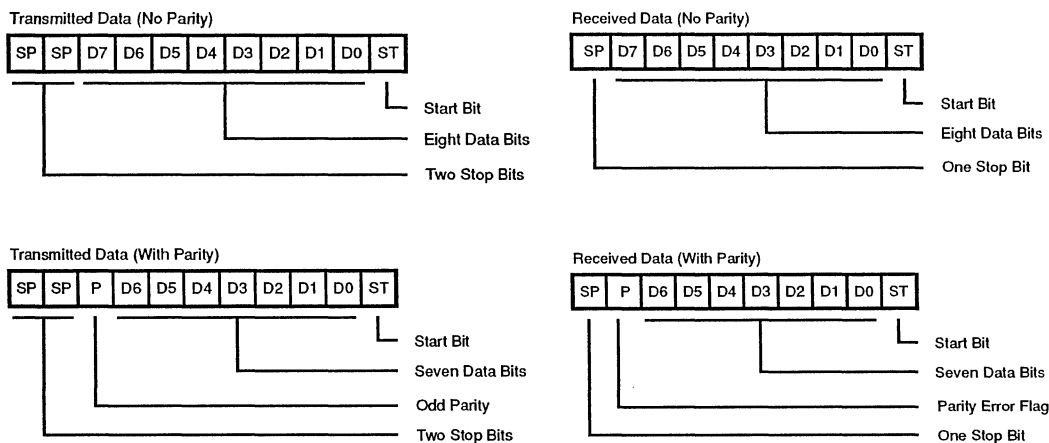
Transmitted Data (No Parity)

| SP | SP | D7 | D6 | D5 | D4 | D3 | D2 | D1 | D0 | ST |
|---|---|---|---|---|---|---|---|---|---|---|

Start Bit

Eight Data Bits

Two Stop Bits

Received Data (No Parity)

| SP | D7 | D6 | D5 | D4 | D3 | D2 | D1 | D0 | ST |
|---|---|---|---|---|---|---|---|---|---|

Start Bit

Eight Data Bits

One Stop Bit

Transmitted Data (With Parity)

| SP | SP | P | D6 | D5 | D4 | D3 | D2 | D1 | D0 | ST |
|---|---|---|---|---|---|---|---|---|---|---|

Start Bit

Seven Data Bits

Odd Parity

Two Stop Bits

Received Data (With Parity)

| SP | P | D6 | D5 | D4 | D3 | D2 | D1 | D0 | ST |
|---|---|---|---|---|---|---|---|---|---|

Start Bit

Seven Data Bits

Parity Error Flag

One Stop Bit